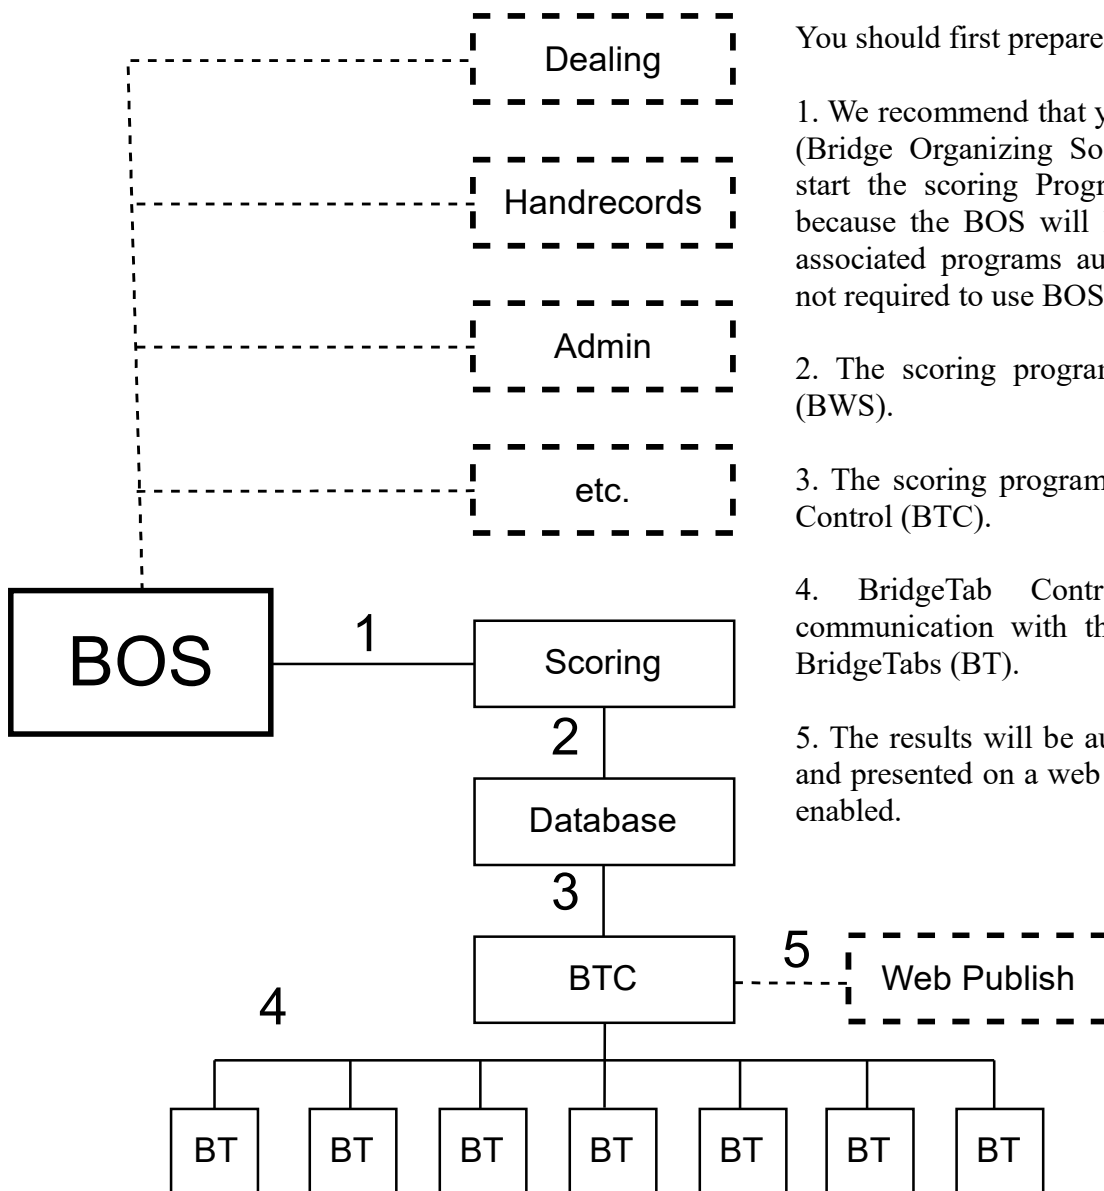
Dealing

Handrecords

Admin

etc.

BOS

1

Scoring

2

Database

3

BTC

5

Web Publish

4

BT

BT

BT

BT

BT

BT

BT

You should first prepare

1. We recommend that y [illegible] (Bridge Organizing So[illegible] start the scoring Progr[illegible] because the BOS will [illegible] associated programs au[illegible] not required to use BOS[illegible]

2. The scoring program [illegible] (BWS).

3. The scoring program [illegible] Control (BTC).

4. BridgeTab Contr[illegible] communication with th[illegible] BridgeTabs (BT).

5. The results will be au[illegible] and presented on a web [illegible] enabled.